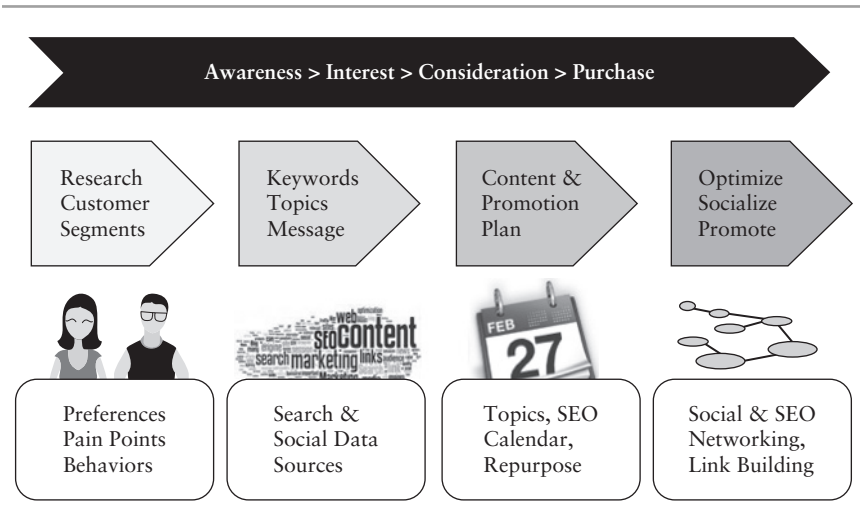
Awareness > Interest > Consideration > Purchase

Research Customer Segments

Keywords Topics Message

Content & Promotion Plan

Optimize Socialize Promote

web seo content search marketing links

FEB 27

Preferences Pain Points Behaviors

Search & Social Data Sources

Topics, SEO Calendar, Repurpose

Social & SEO Networking, Link Building